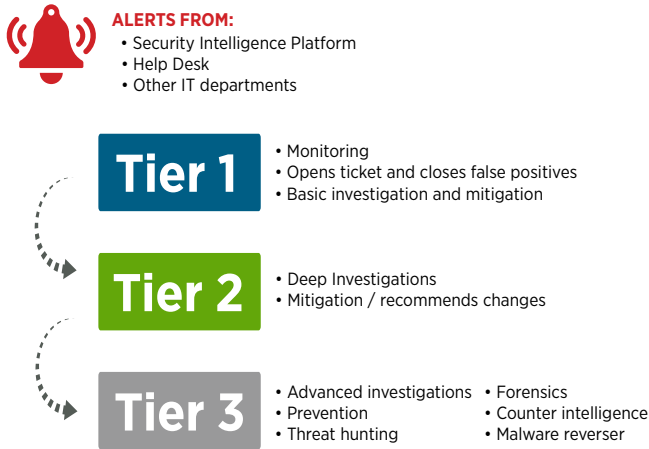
ALERTS FROM:
• Security Intelligence Platform
• Help Desk
• Other IT departments

Tier 1
• Monitoring
• Opens ticket and closes false positives
• Basic investigation and mitigation

Tier 2
• Deep Investigations
• Mitigation / recommends changes

Tier 3
• Advanced investigations
• Prevention
• Threat hunting
• Forensics
• Counter intelligence
• Malware reverser